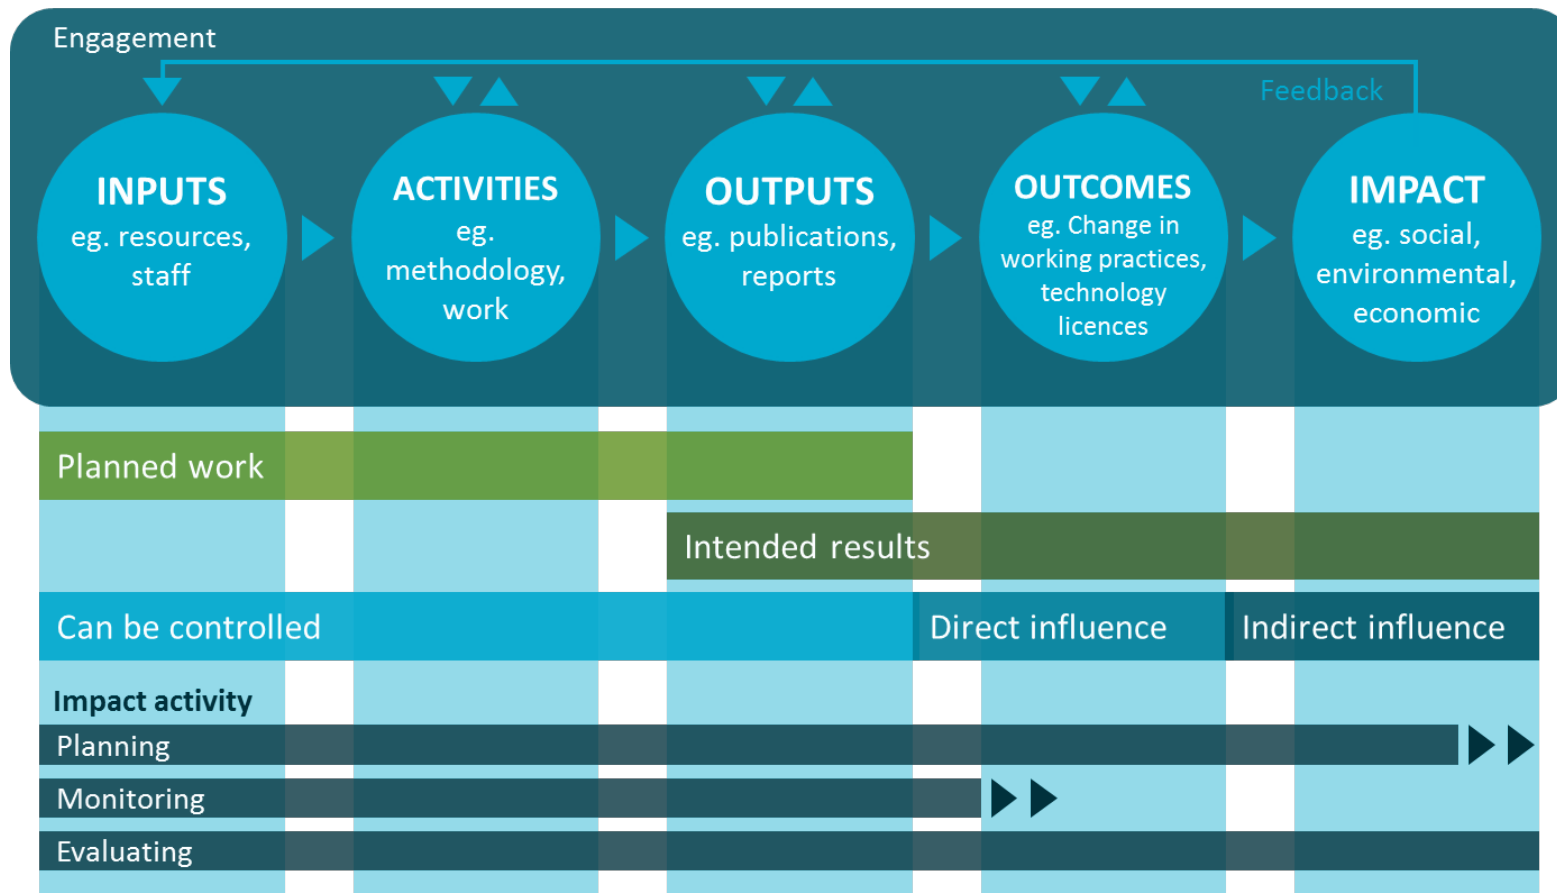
Engagement

Feedback

INPUTS
eg. resources, staff

ACTIVITIES
eg. methodology, work

OUTPUTS
eg. publications, reports

OUTCOMES
eg. Change in working practices, technology licences

IMPACT
eg. social, environmental, economic

Planned work

Intended results

Can be controlled

Direct influence

Indirect influence

Impact activity

Planning

Monitoring

Evaluating